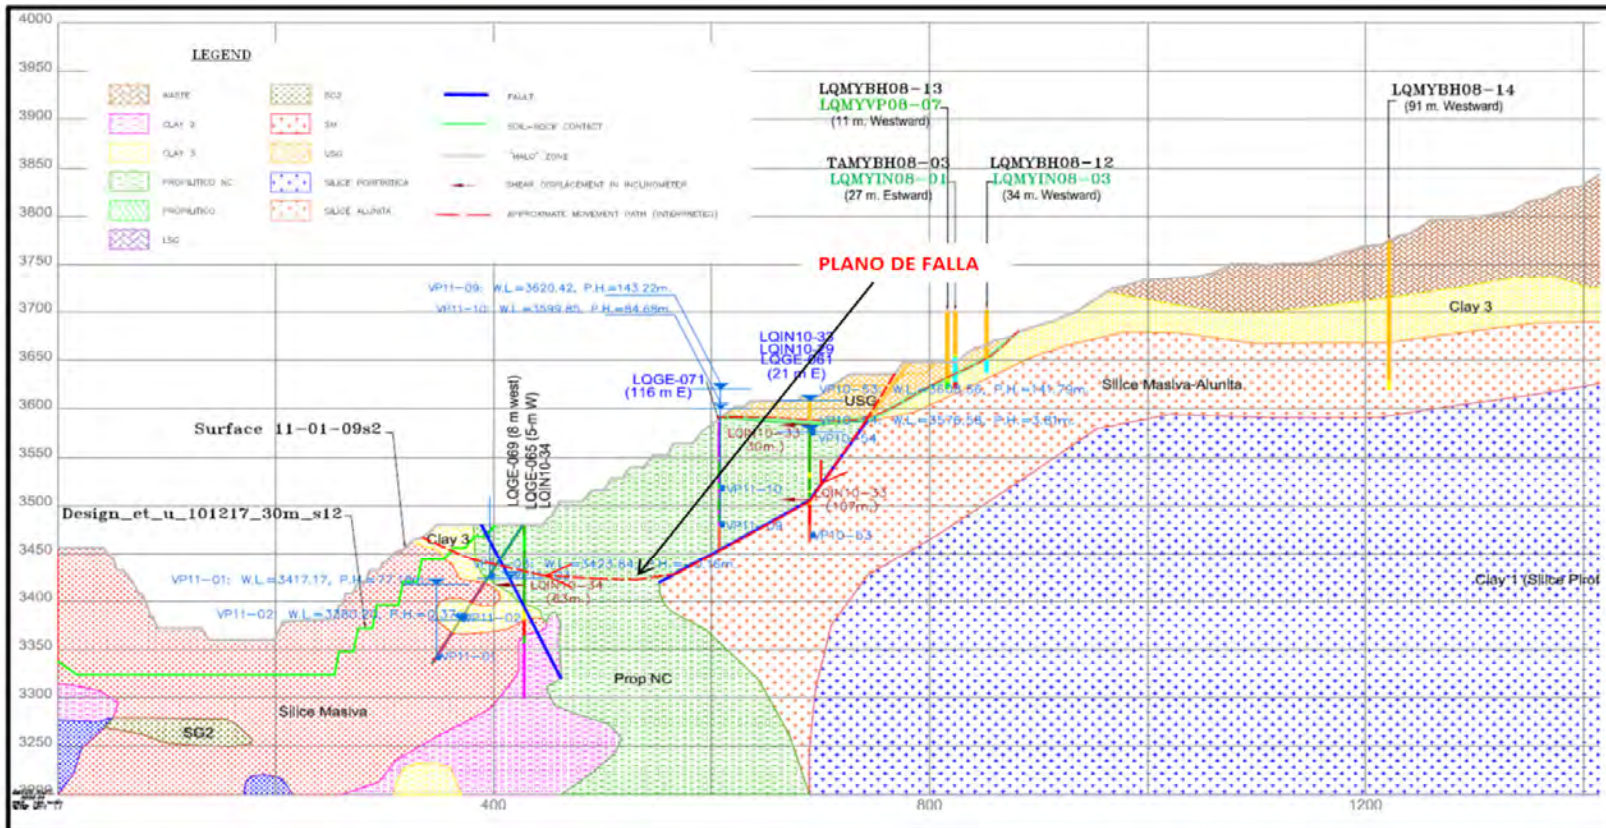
4000
3950
3900
3850
3800
3750
3700
3650
3600
3550
3500
3450
3400
3350
3300
3250

LEGEND

WASTE
CLAY 2
CLAY 3
PROPILITICO NC
PROPILITICO
LSC
SG2
SM
USG
SILICE PORFIRITICA
SILICE ALUNITA
FAULT
SOIL-ROCK CONTACT
"HALO" ZONE
SHEAR DISPLACEMENT IN INCLINOMETER
APPROXIMATE MOVEMENT PATH (INTERPRETED)

LQMYBH08-13
LQMYVP08-07
(11 m. Westward)

TAMYBH08-03
LQMYIN08-01
(27 m. Estward)

LQMYBH08-12
LQMYIN08-03
(34 m. Westward)

LQMYBH08-14
(91 m. Westward)

PLANO DE FALLA

VP11-09: W.L.=3620.42, P.H.=143.22m
VP11-10: W.L.=3599.85, P.H.=84.65m

LQIN10-32
LQIN10-29
LQGE-061
(21 m E)

LQGE-071
(116 m E)

VP10-53: W.L.=3605.56, P.H.=141.79m
USG
Silice Masiva-Alunita
VP10-54: W.L.=3579.56, P.H.=3.61m
Clay 3

Surface 11-01-09s2

LQGE-069 (6 m west)
LQGE-065 (5-m W)
LQIN10-34

LQIN10-33 (30m.)
VP10-54
VP11-10
VP11-04
LQIN10-33 (107m.)
VP10-63

Design_et_u_101217_30m_s12

Clay 3
VP11-01: W.L.=3417.17, P.H.=77.19m
W.L.=3423.64, P.H.=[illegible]6m
LQIN10-34 (63m.)
VP11-02: W.L.=3380.29, P.H.=0.37m
VP11-02
VP11-01

Clay 1 (Silice Plot
Prop NC
Silice Masiva
SG2

400
800
1200